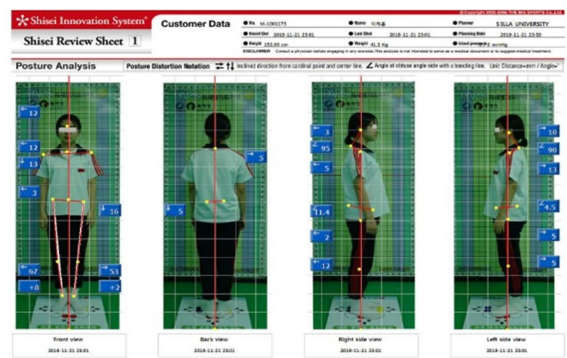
Shisei Innovation System

Shisei Review Sheet 1

Customer Data

No. M-1000173
Name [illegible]
Planner SILLA UNIVERSITY
Record Date 2019-11-21 23:01
Last Date 2019-11-21 23:01
Planning Date 2019-11-21 23:50
Height 152.00 cm
Weight 41.5 Kg
Used program walking

DISCLAIMER Contact a physician before engaging in any exercise. This analysis is not intended to serve as a medical document or to suggest medical treatment.

Posture Analysis

Posture Distortion Notation

Inclined direction from cardinal point and center line.

Angle of oblique angle side with a bending line. Unit: Distance=mm / Angle=°

12
12
13
3
16
62
53
+0
+2

5
5

3
95
5
11.4
2
12

10
90
13
4.5
5
5

Front view
2019-11-21 23:01

Back view
2019-11-21 23:01

Right side view
2019-11-21 23:01

Left side view
2019-11-21 23:01